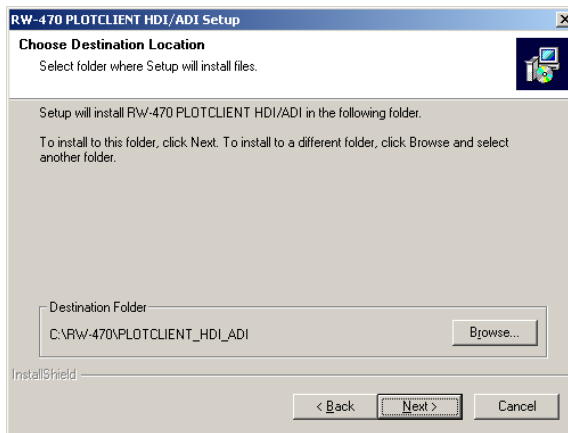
RW-470 PLOTCLIENT HDI/ADI Setup

Choose Destination Location

Select folder where Setup will install files.

Setup will install RW-470 PLOTCLIENT HDI/ADI in the following folder.

To install to this folder, click Next. To install to a different folder, click Browse and select another folder.

Destination Folder

C:\RW-470\PLOTCLIENT_HDI_ADI

Browse...

InstallShield

< Back

Next >

Cancel